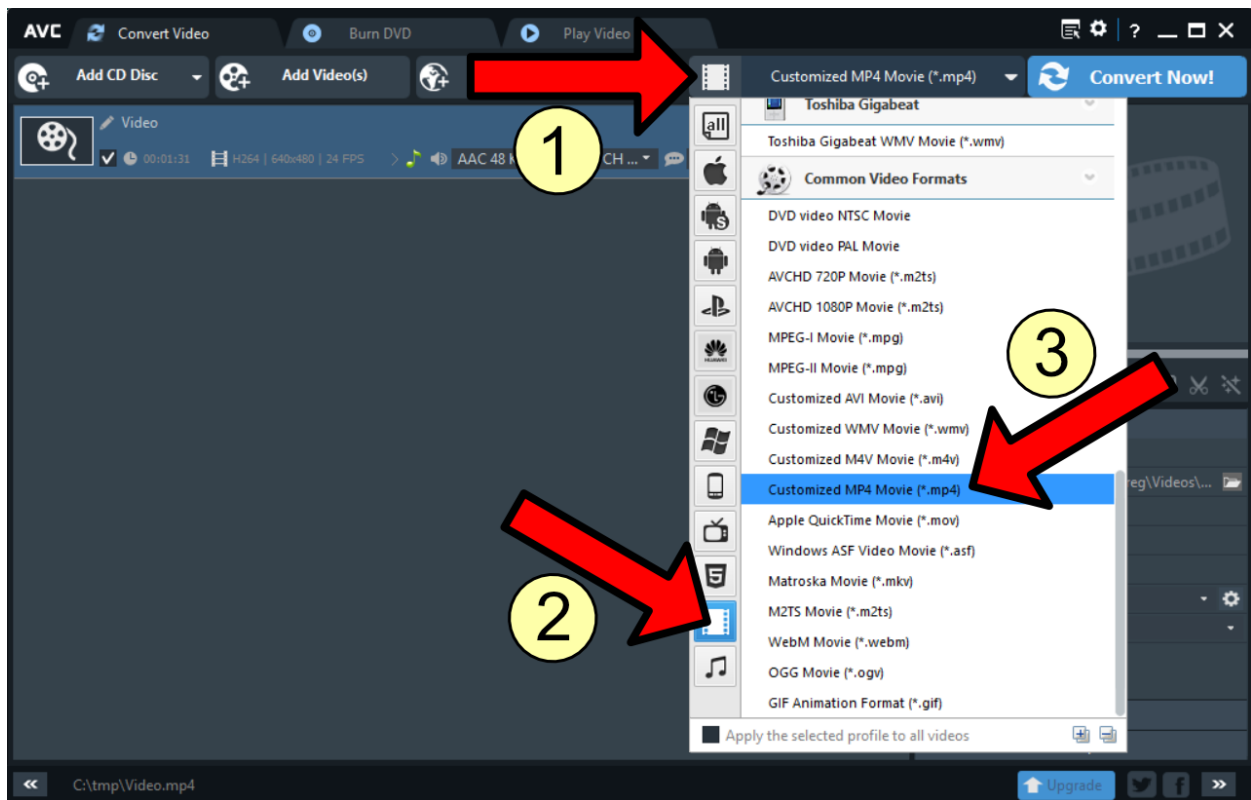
AVC Convert Video Burn DVD Play Video ?

Add CD Disc Add Video(s) Customized MP4 Movie (*.mp4) Convert Now!

Video
00:01:31 H264 | 640x480 | 24 FPS AAC 48 K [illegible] CH ...

1

Toshiba Gigabeat
Toshiba Gigabeat WMV Movie (*.wmv)
Common Video Formats
DVD video NTSC Movie
DVD video PAL Movie
AVCHD 720P Movie (*.m2ts)
AVCHD 1080P Movie (*.m2ts)
MPEG-I Movie (*.mpg)
MPEG-II Movie (*.mpg)
Customized AVI Movie (*.avi)
Customized WMV Movie (*.wmv)
Customized M4V Movie (*.m4v)
Customized MP4 Movie (*.mp4)
Apple QuickTime Movie (*.mov)
Windows ASF Video Movie (*.asf)
Matroska Movie (*.mkv)
M2TS Movie (*.m2ts)
WebM Movie (*.webm)
OGG Movie (*.ogv)
GIF Animation Format (*.gif)
Apply the selected profile to all videos

3

2

all

reg\Videos\...

C:\tmp\Video.mp4 Upgrade